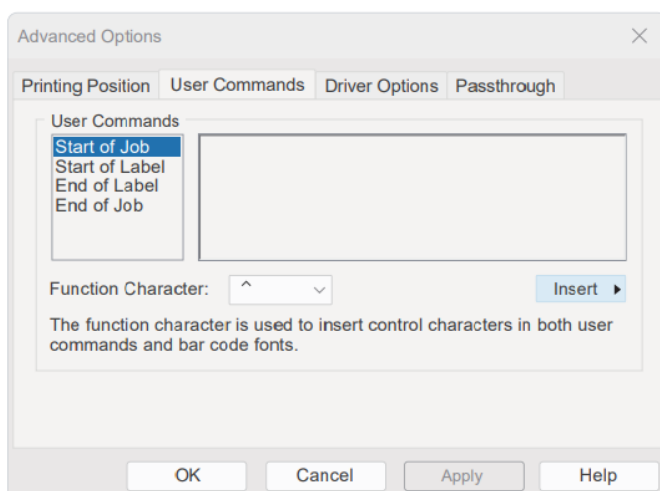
Advanced Options

Printing Position | User Commands | Driver Options | Passthrough

User Commands

Start of Job
Start of Label
End of Label
End of Job

Function Character: ^

Insert

The function character is used to insert control characters in both user commands and bar code fonts.

OK | Cancel | Apply | Help